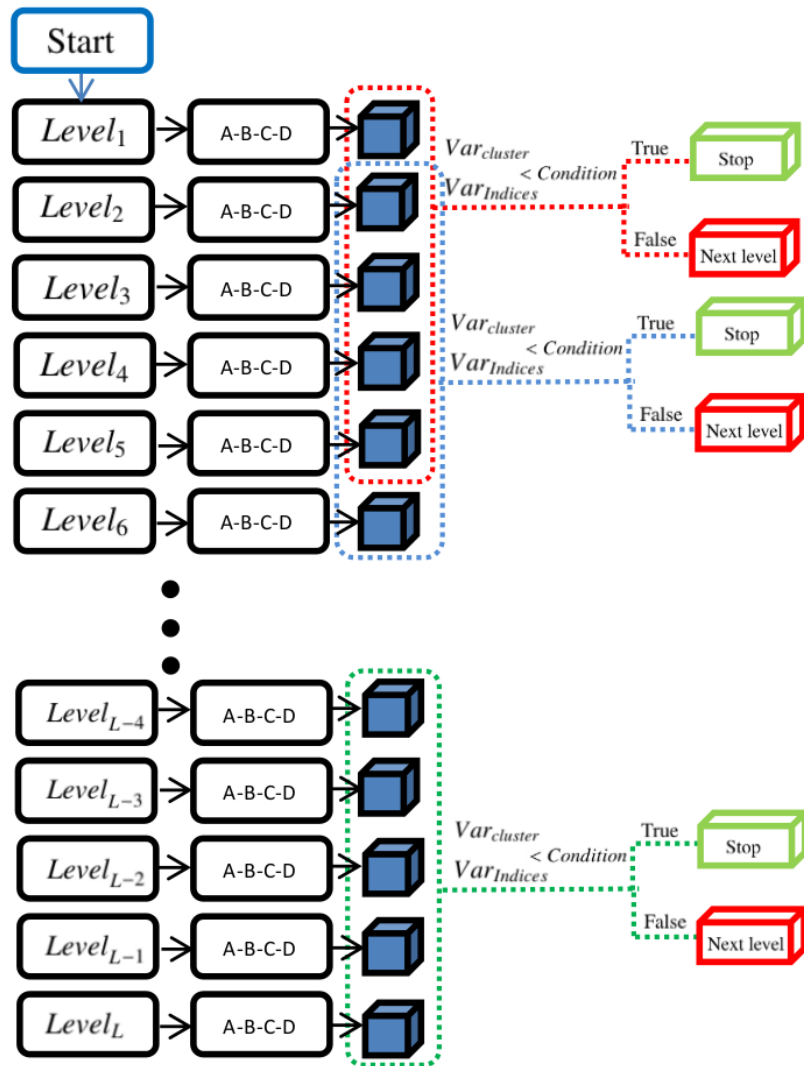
Start

$Level_1$ A-B-C-D

$Level_2$ A-B-C-D

$Level_3$ A-B-C-D

$Level_4$ A-B-C-D

$Level_5$ A-B-C-D

$Level_6$ A-B-C-D

$Var_{cluster}$ $Var_{Indices}$ $< Condition$

True Stop

False Next level

$Var_{cluster}$ $Var_{Indices}$ $< Condition$

True Stop

False Next level

$Level_{L-4}$ A-B-C-D

$Level_{L-3}$ A-B-C-D

$Level_{L-2}$ A-B-C-D

$Level_{L-1}$ A-B-C-D

$Level_L$ A-B-C-D

$Var_{cluster}$ $Var_{Indices}$ $< Condition$

True Stop

False Next level